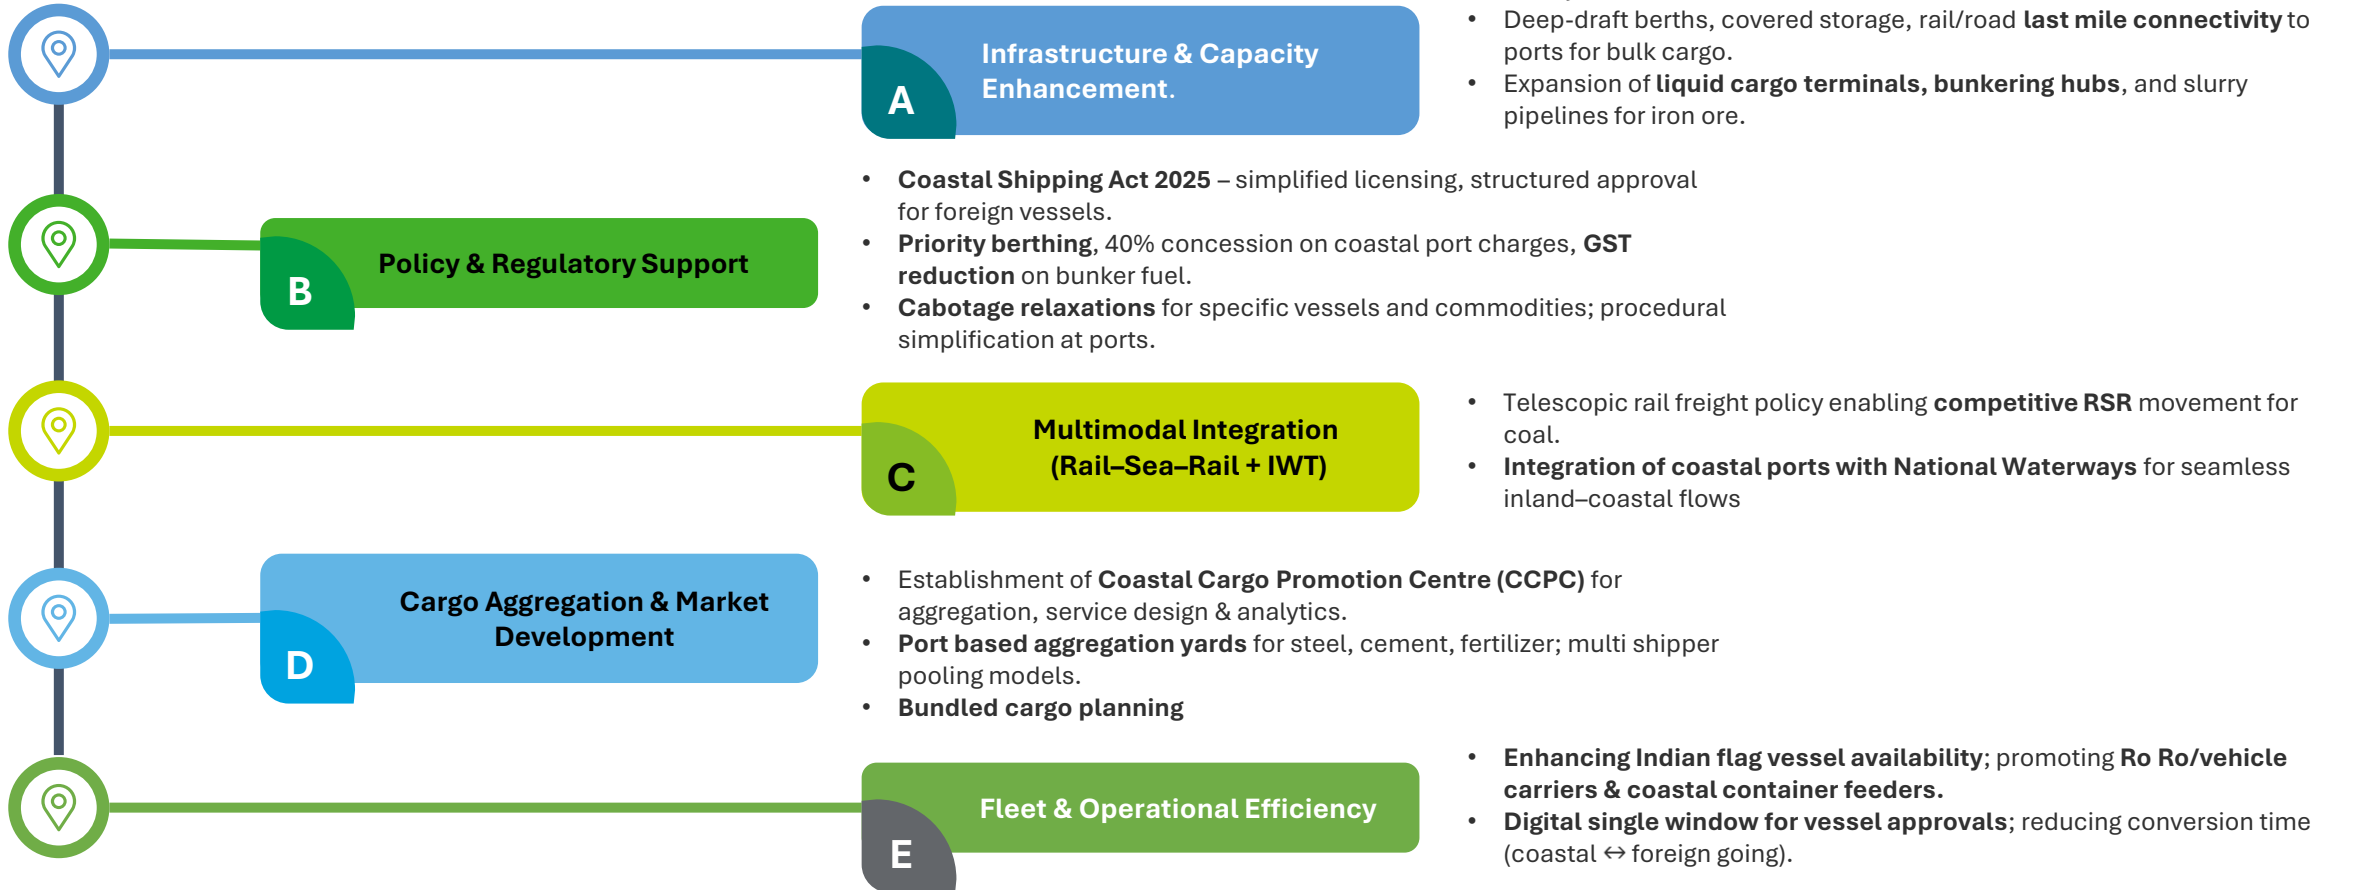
A

Infrastructure & Capacity Enhancement.

- Deep-draft berths, covered storage, rail/road **last mile connectivity** to ports for bulk cargo.
- Expansion of **liquid cargo terminals, bunkering hubs**, and slurry pipelines for iron ore.

B

Policy & Regulatory Support

- **Coastal Shipping Act 2025** – simplified licensing, structured approval for foreign vessels.
- **Priority berthing**, 40% concession on coastal port charges, **GST reduction** on bunker fuel.
- **Cabotage relaxations** for specific vessels and commodities; procedural simplification at ports.

C

Multimodal Integration (Rail–Sea–Rail + IWT)

- Telescopic rail freight policy enabling **competitive RSR** movement for coal.
- **Integration of coastal ports with National Waterways** for seamless inland–coastal flows

D

Cargo Aggregation & Market Development

- Establishment of **Coastal Cargo Promotion Centre (CCPC)** for aggregation, service design & analytics.
- **Port based aggregation yards** for steel, cement, fertilizer; multi shipper pooling models.
- **Bundled cargo planning**

E

Fleet & Operational Efficiency

- **Enhancing Indian flag vessel availability**; promoting **Ro Ro/vehicle carriers & coastal container feeders.**
- **Digital single window for vessel approvals**; reducing conversion time (coastal ↔ foreign going).